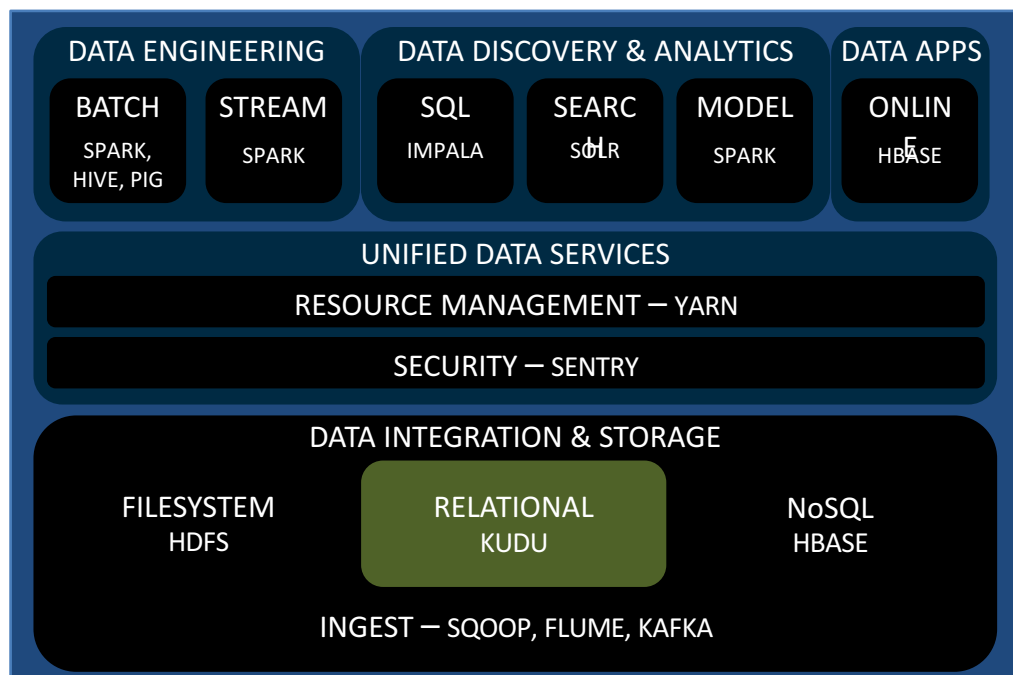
DATA ENGINEERING

BATCH
SPARK, HIVE, PIG

STREAM
SPARK

DATA DISCOVERY & ANALYTICS

SQL
IMPALA

SEARCH
SOLR

MODEL
SPARK

DATA APPS

ONLINE
HBASE

UNIFIED DATA SERVICES

RESOURCE MANAGEMENT – YARN

SECURITY – SENTRY

DATA INTEGRATION & STORAGE

FILESYSTEM
HDFS

RELATIONAL
KUDU

NoSQL
HBASE

INGEST – SQOOP, FLUME, KAFKA